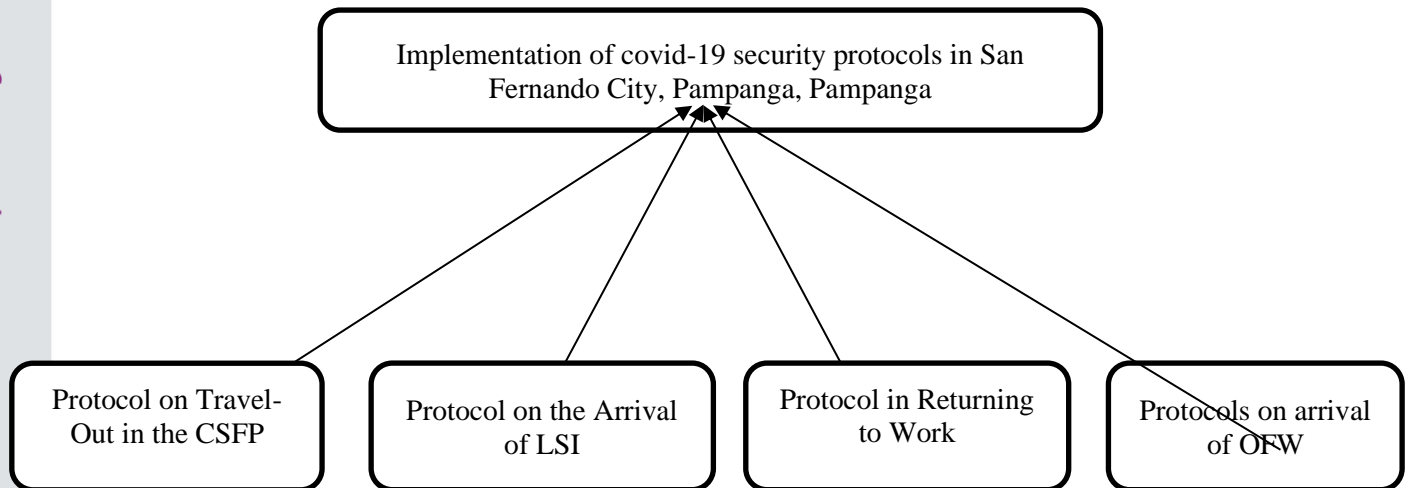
Implementation of covid-19 security protocols in San Fernando City, Pampanga, Pampanga

Protocol on Travel-Out in the CSFP

Protocol on the Arrival of LSI

Protocol in Returning to Work

Protocols on arrival of OFW